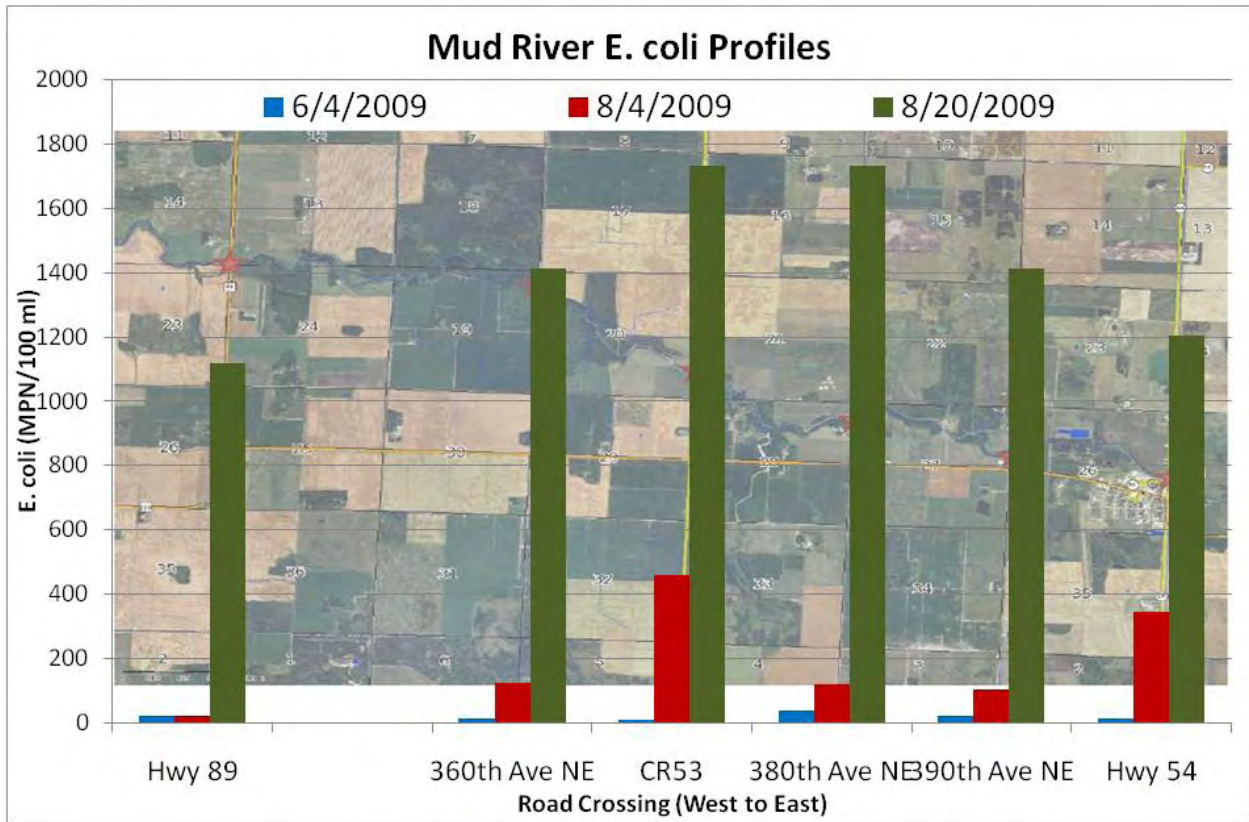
Mud River E. coli Profiles

6/4/2009 8/4/2009 8/20/2009

E. coli (MPN/100 ml)

2000
1800
1600
1400
1200
1000
800
600
400
200
0

Hwy 89
360th Ave NE
CR53
380th Ave NE
390th Ave NE
Hwy 54

Road Crossing (West to East)